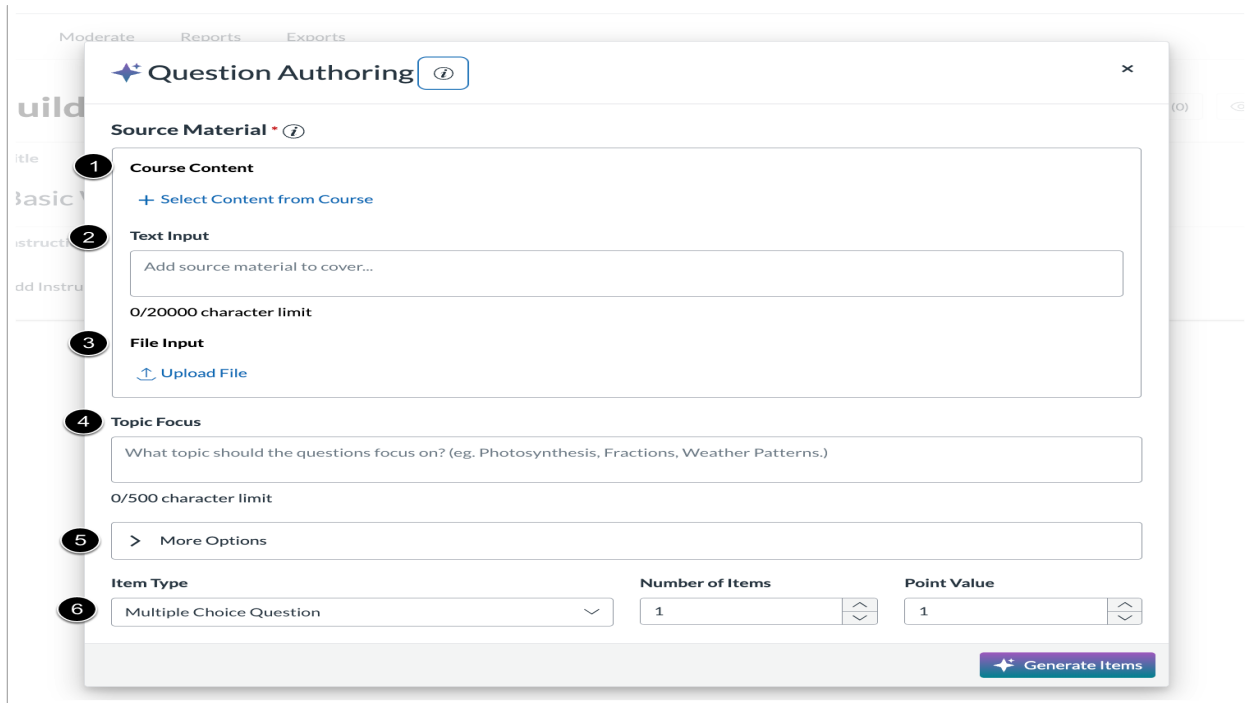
Moderate Reports Exports

uild

itle

Basic V

nstructi

dd Instru

(0)

Question Authoring

×

Source Material *

1 Course Content

+ Select Content from Course

2 Text Input

Add source material to cover...

0/20000 character limit

3 File Input

Upload File

4 Topic Focus

What topic should the questions focus on? (eg. Photosynthesis, Fractions, Weather Patterns.)

0/500 character limit

5 > More Options

Item Type

Number of Items

Point Value

6 Multiple Choice Question

1

1

Generate Items